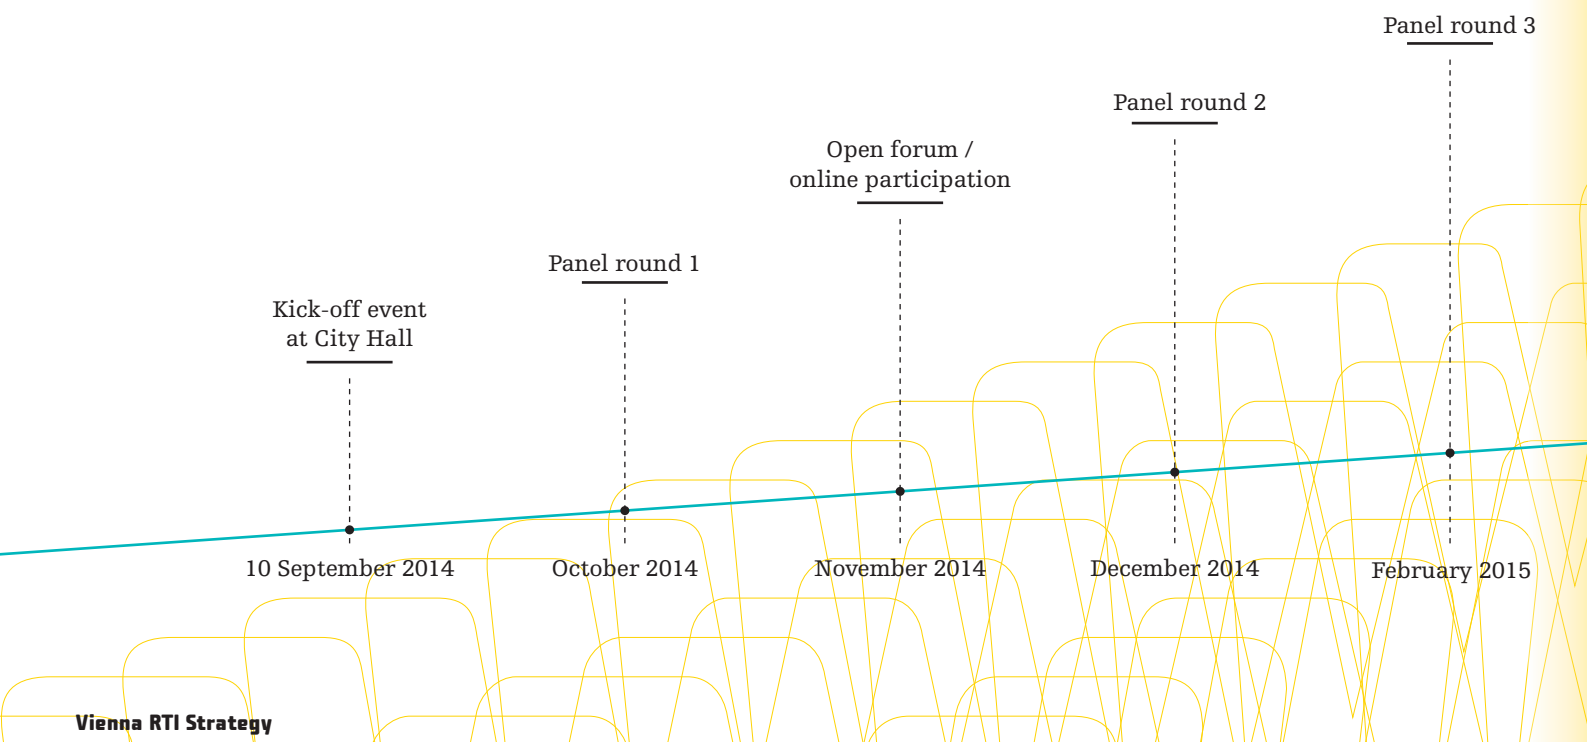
Panel round 3

Panel round 2

Open forum / online participation

Panel round 1

Kick-off event at City Hall

10 September 2014

October 2014

November 2014

December 2014

February 2015

Vienna RTI Strategy